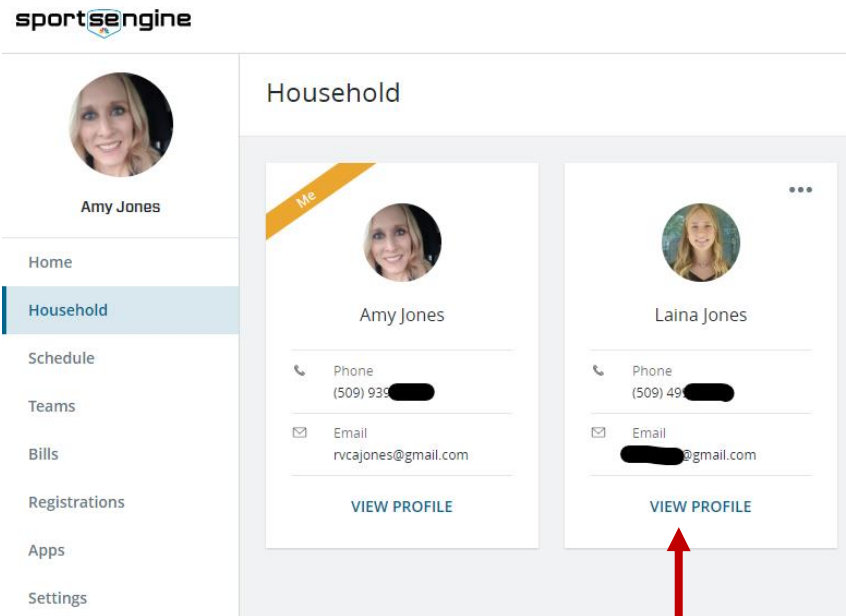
sportsengine

Amy Jones

Home

Household

Schedule

Teams

Bills

Registrations

Apps

Settings

Household

Me

Amy Jones

Phone
(509) 939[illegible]

Email
rvcajones@gmail.com

VIEW PROFILE

•••

Laina Jones

Phone
(509) 49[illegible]

Email
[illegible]@gmail.com

VIEW PROFILE